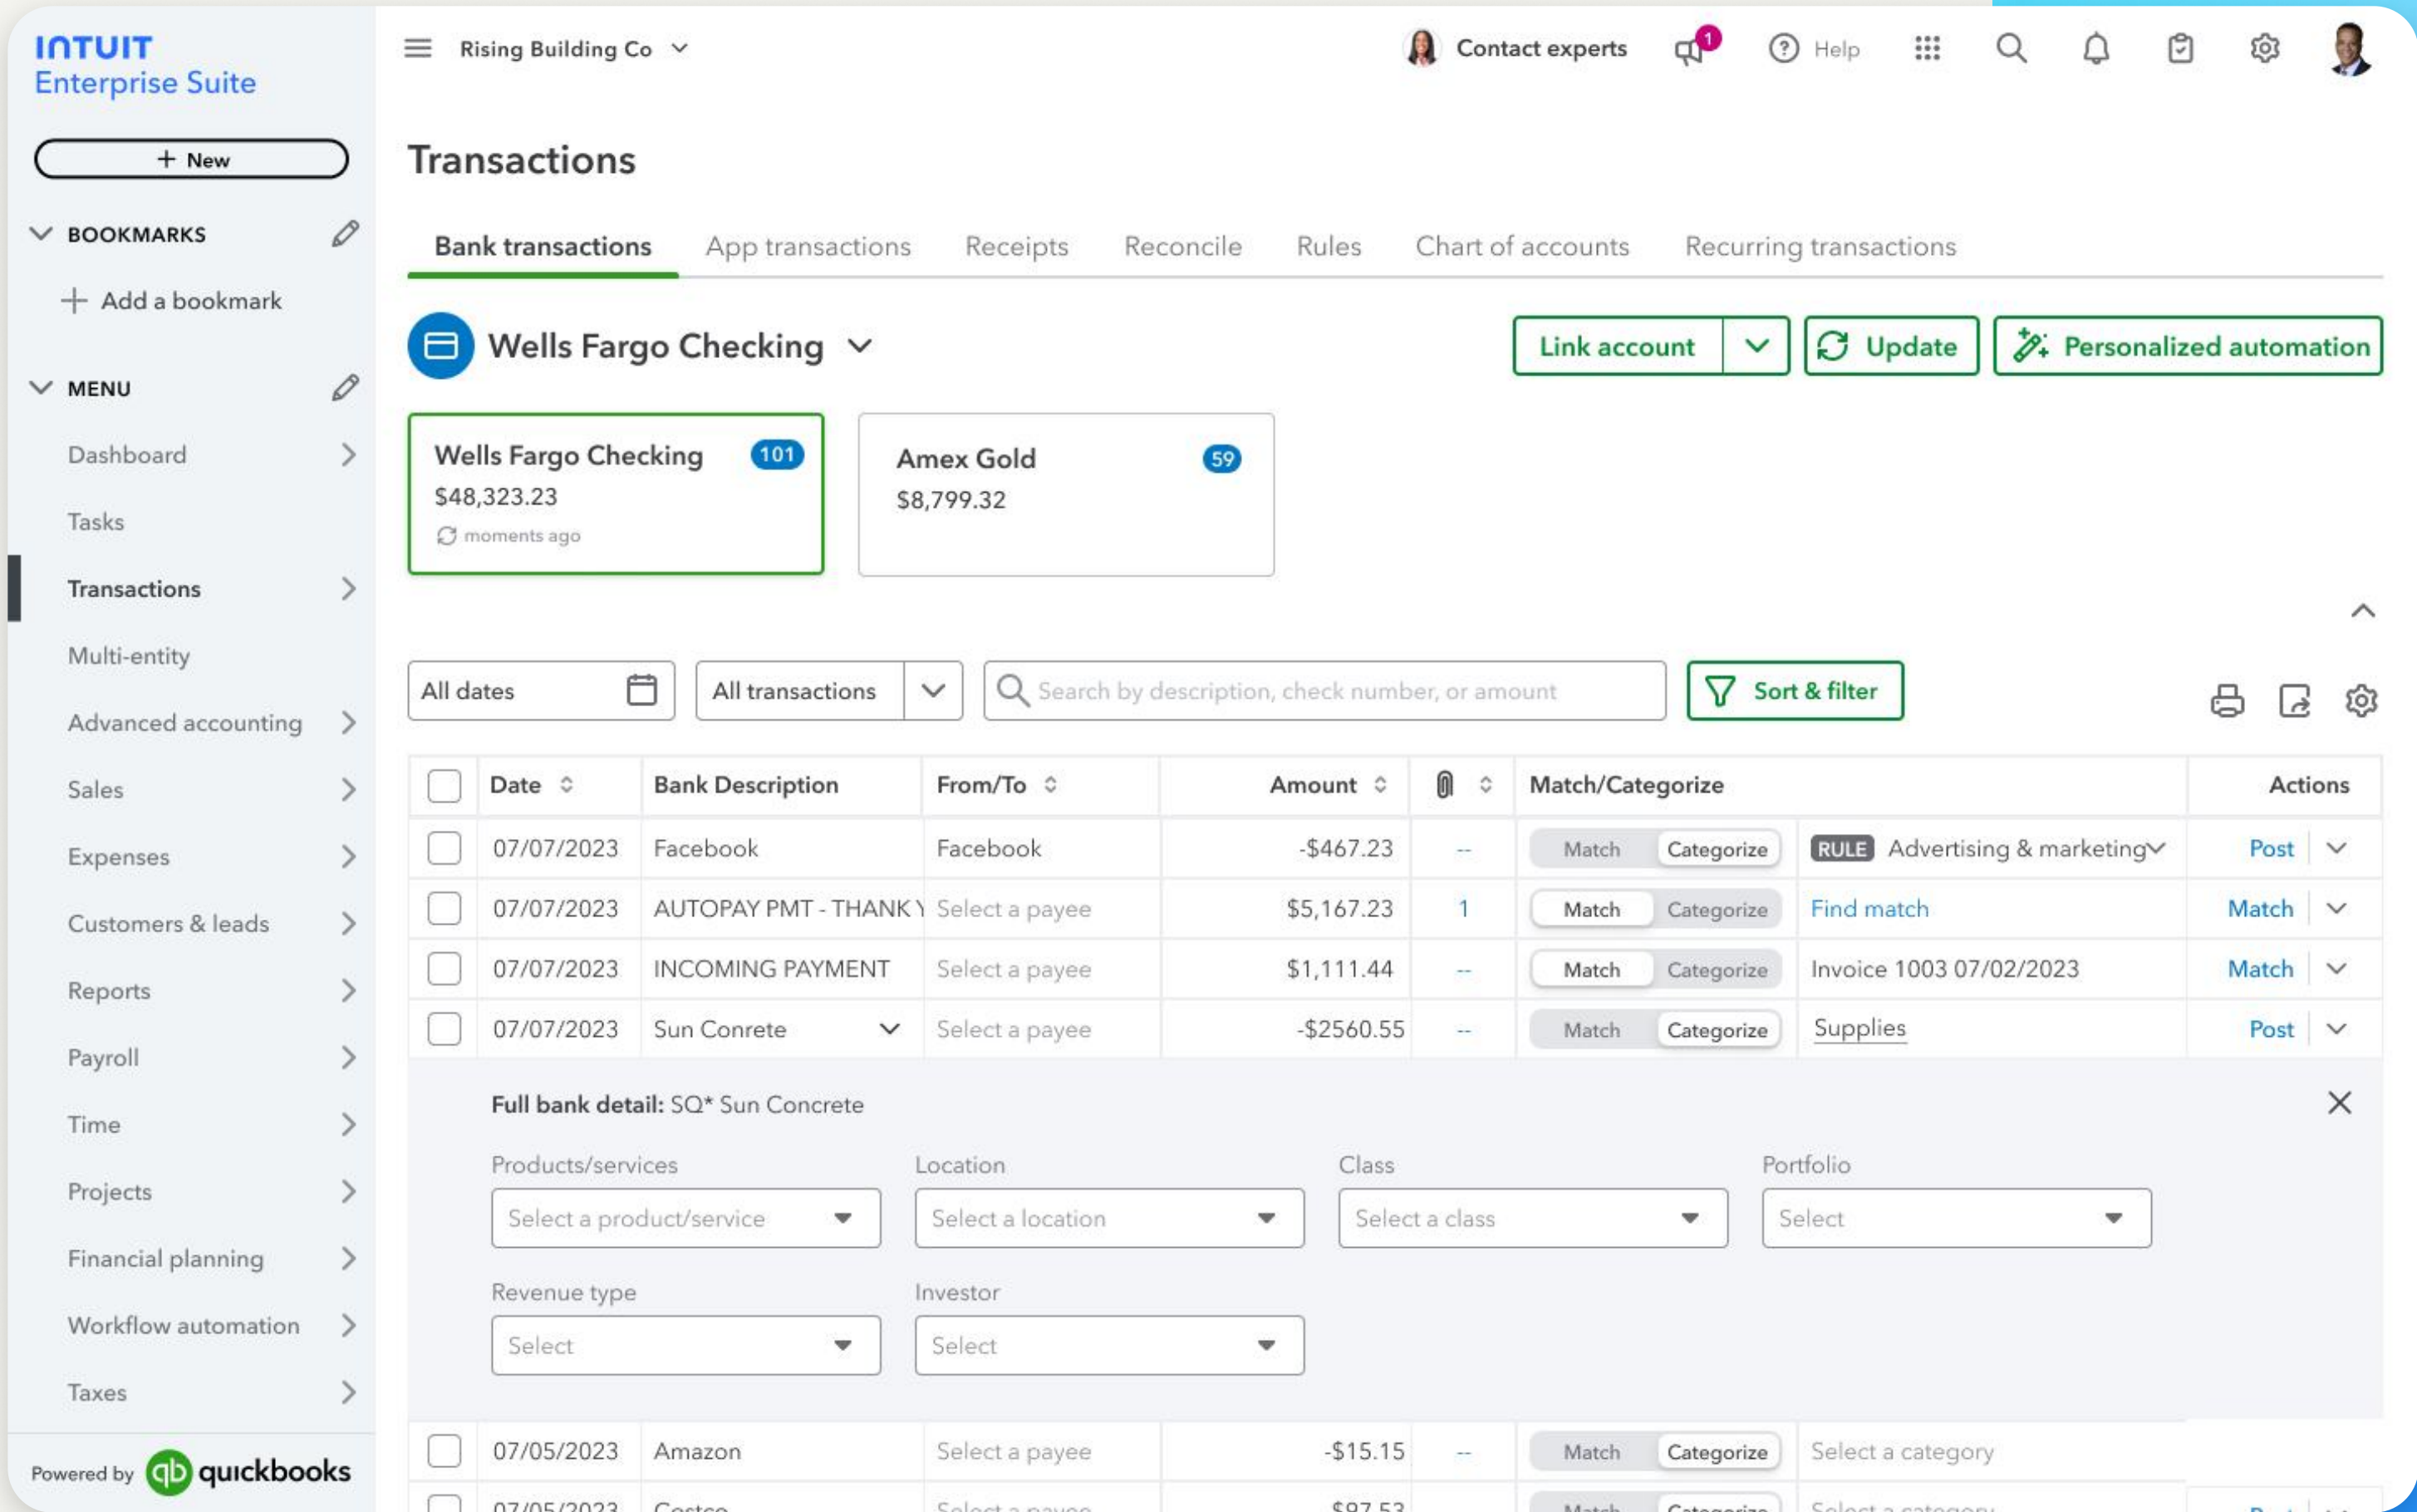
INTUIT
Enterprise Suite

+ New

BOOKMARKS

+ Add a bookmark

MENU

Dashboard
Tasks
Transactions
Multi-entity
Advanced accounting
Sales
Expenses
Customers & leads
Reports
Payroll
Time
Projects
Financial planning
Workflow automation
Taxes

Powered by quickbooks

Rising Building Co

Contact experts 1 Help

Transactions

Bank transactions App transactions Receipts Reconcile Rules Chart of accounts Recurring transactions

Wells Fargo Checking

Link account Update Personalized automation

Wells Fargo Checking 101
$48,323.23
moments ago

Amex Gold 59
$8,799.32

All dates All transactions Search by description, check number, or amount Sort & filter

| | Date | Bank Description | From/To | Amount | | Match/Categorize | | Actions |
|---|---|---|---|---|---|---|---|---|
| | 07/07/2023 | Facebook | Facebook | -$467.23 | -- | Match Categorize | RULE Advertising & marketing | Post |
| | 07/07/2023 | AUTOPAY PMT - THANK Y | Select a payee | $5,167.23 | 1 | Match Categorize | Find match | Match |
| | 07/07/2023 | INCOMING PAYMENT | Select a payee | $1,111.44 | -- | Match Categorize | Invoice 1003 07/02/2023 | Match |
| | 07/07/2023 | Sun Conrete | Select a payee | -$2560.55 | -- | Match Categorize | Supplies | Post |

Full bank detail: SQ* Sun Concrete

Products/services
Select a product/service
Location
Select a location
Class
Select a class
Portfolio
Select
Revenue type
Select
Investor
Select

| | 07/05/2023 | Amazon | Select a payee | -$15.15 | -- | Match Categorize | Select a category | |
| | 07/05/2023 | Costco | Select a payee | $97.53 | | Match Categorize | Select a category | |